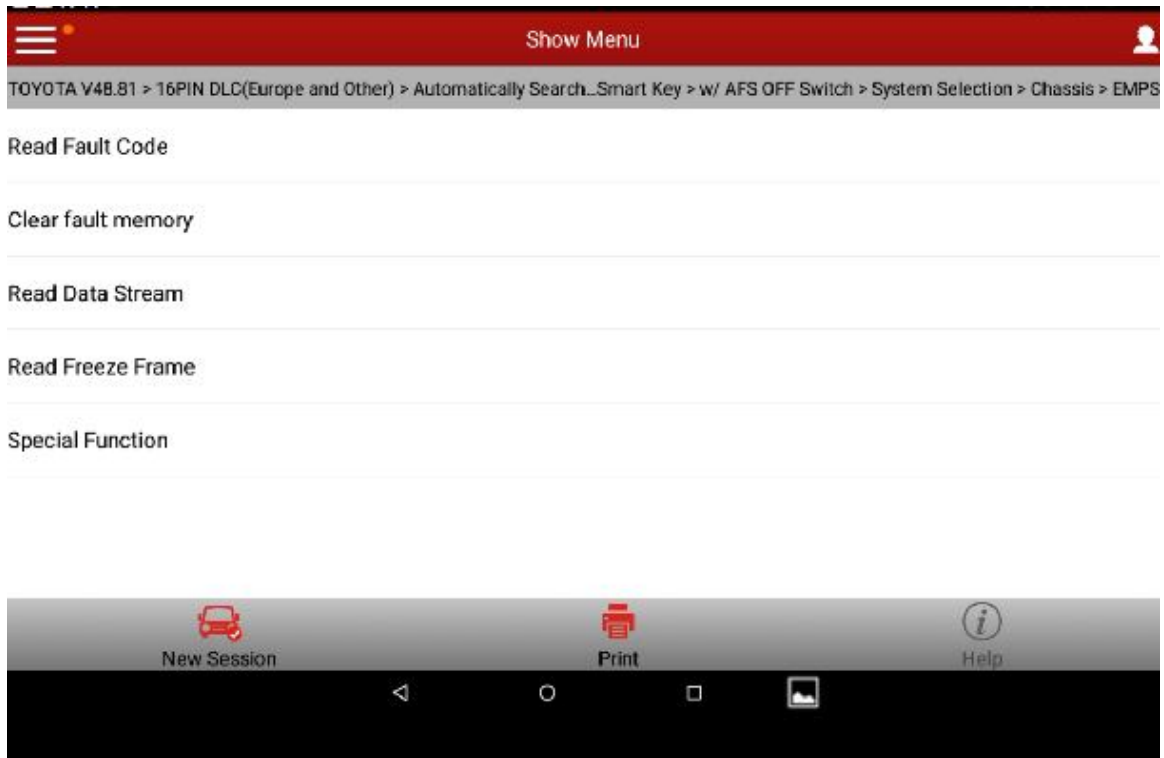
Show Menu

TOYOTA V48.81 > 16PIN DLC(Europe and Other) > Automatically Search...Smart Key > w/ AFS OFF Switch > System Selection > Chassis > EMPS

Read Fault Code

Clear fault memory

Read Data Stream

Read Freeze Frame

Special Function

New Session

Print

Help